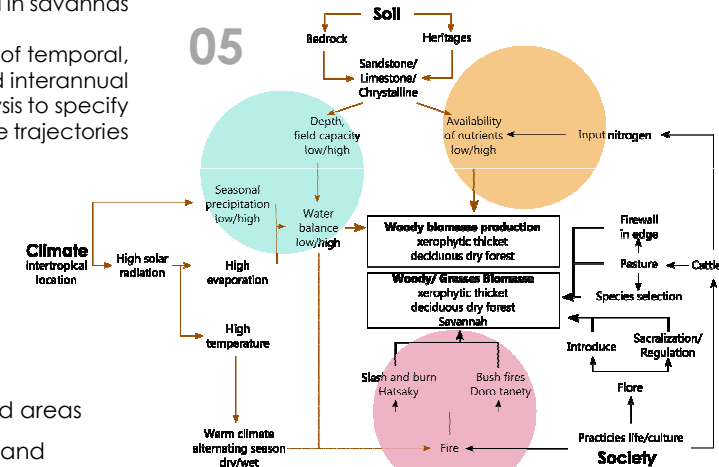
in savannas

of temporal, d interannual ysis to specify e trajectories

d areas

and

05

Soil

Bedrock

Heritages

Sandstone/ Limestone/ Chrystalline

Depth, field capacity low/high

Availability of nutrients low/high

Input nitrogen

Seasonal precipitation low/high

Water balance low/high

Woody biomasse production
xerophytic thicket
deciduous dry forest

Firewall in edge

Climate
intertropical location

High solar radiation

High evaporation

Pasture

Cattle

Woody/ Grasses Biomasse
xerophytic thicket
deciduous dry forest
Savannah

Species selection

High temperature

Introduce

Sacralization/ Regulation

Slash and burn
Hatsaky

Bush fires
Doro tanety

Flore

Warm climate alternating season dry/wet

Fire

Practicies life/culture

Society